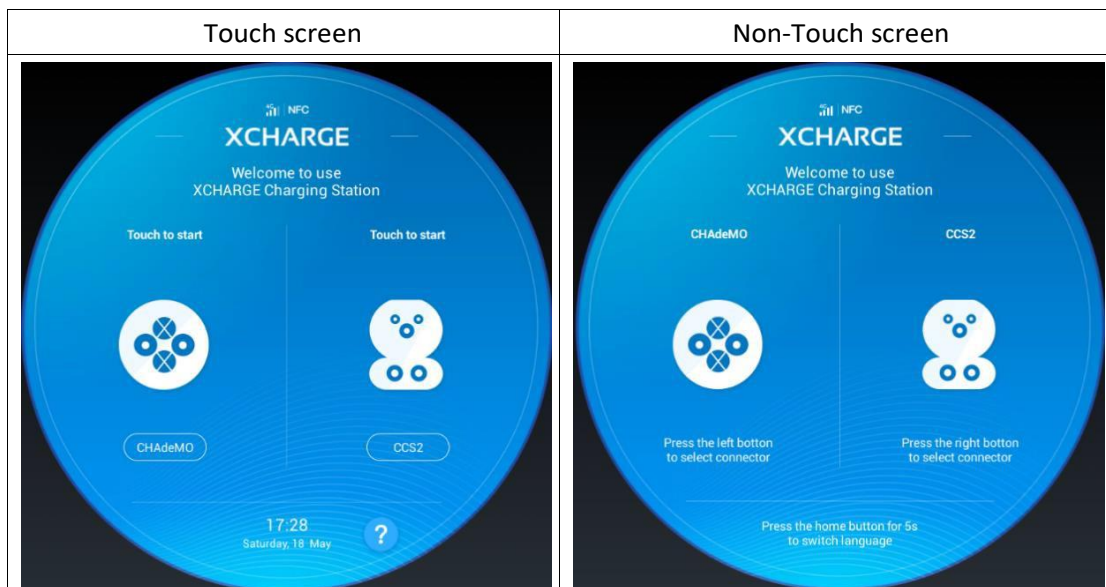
| Touch screen | Non-Touch screen |
|---|---|
| NFC<br>XCHARGE<br>Welcome to use XCHARGE Charging Station<br>Touch to start<br>Touch to start<br>CHAdeMO<br>CCS2<br>17:28<br>Saturday, 18 May<br>? | NFC<br>XCHARGE<br>Welcome to use XCHARGE Charging Station<br>CHAdeMO<br>CCS2<br>Press the left botton to select connector<br>Press the right botton to select connector<br>Press the home button for 5s to switch language |